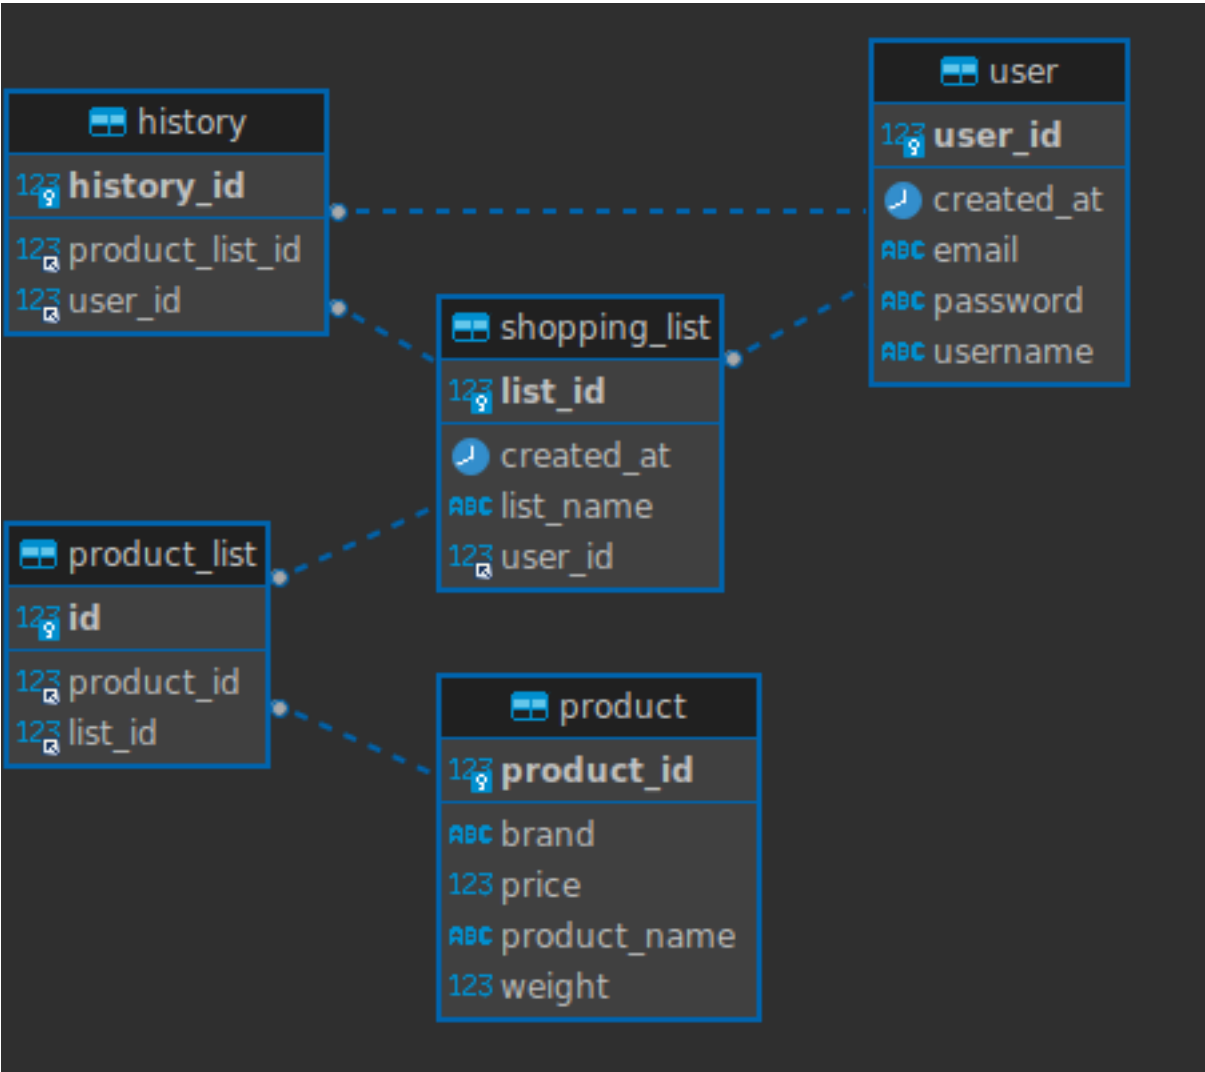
history
123 history_id
123 product_list_id
123 user_id

user
123 user_id
created_at
ABC email
ABC password
ABC username

shopping_list
123 list_id
created_at
ABC list_name
123 user_id

product_list
123 id
123 product_id
123 list_id

product
123 product_id
ABC brand
123 price
ABC product_name
123 weight